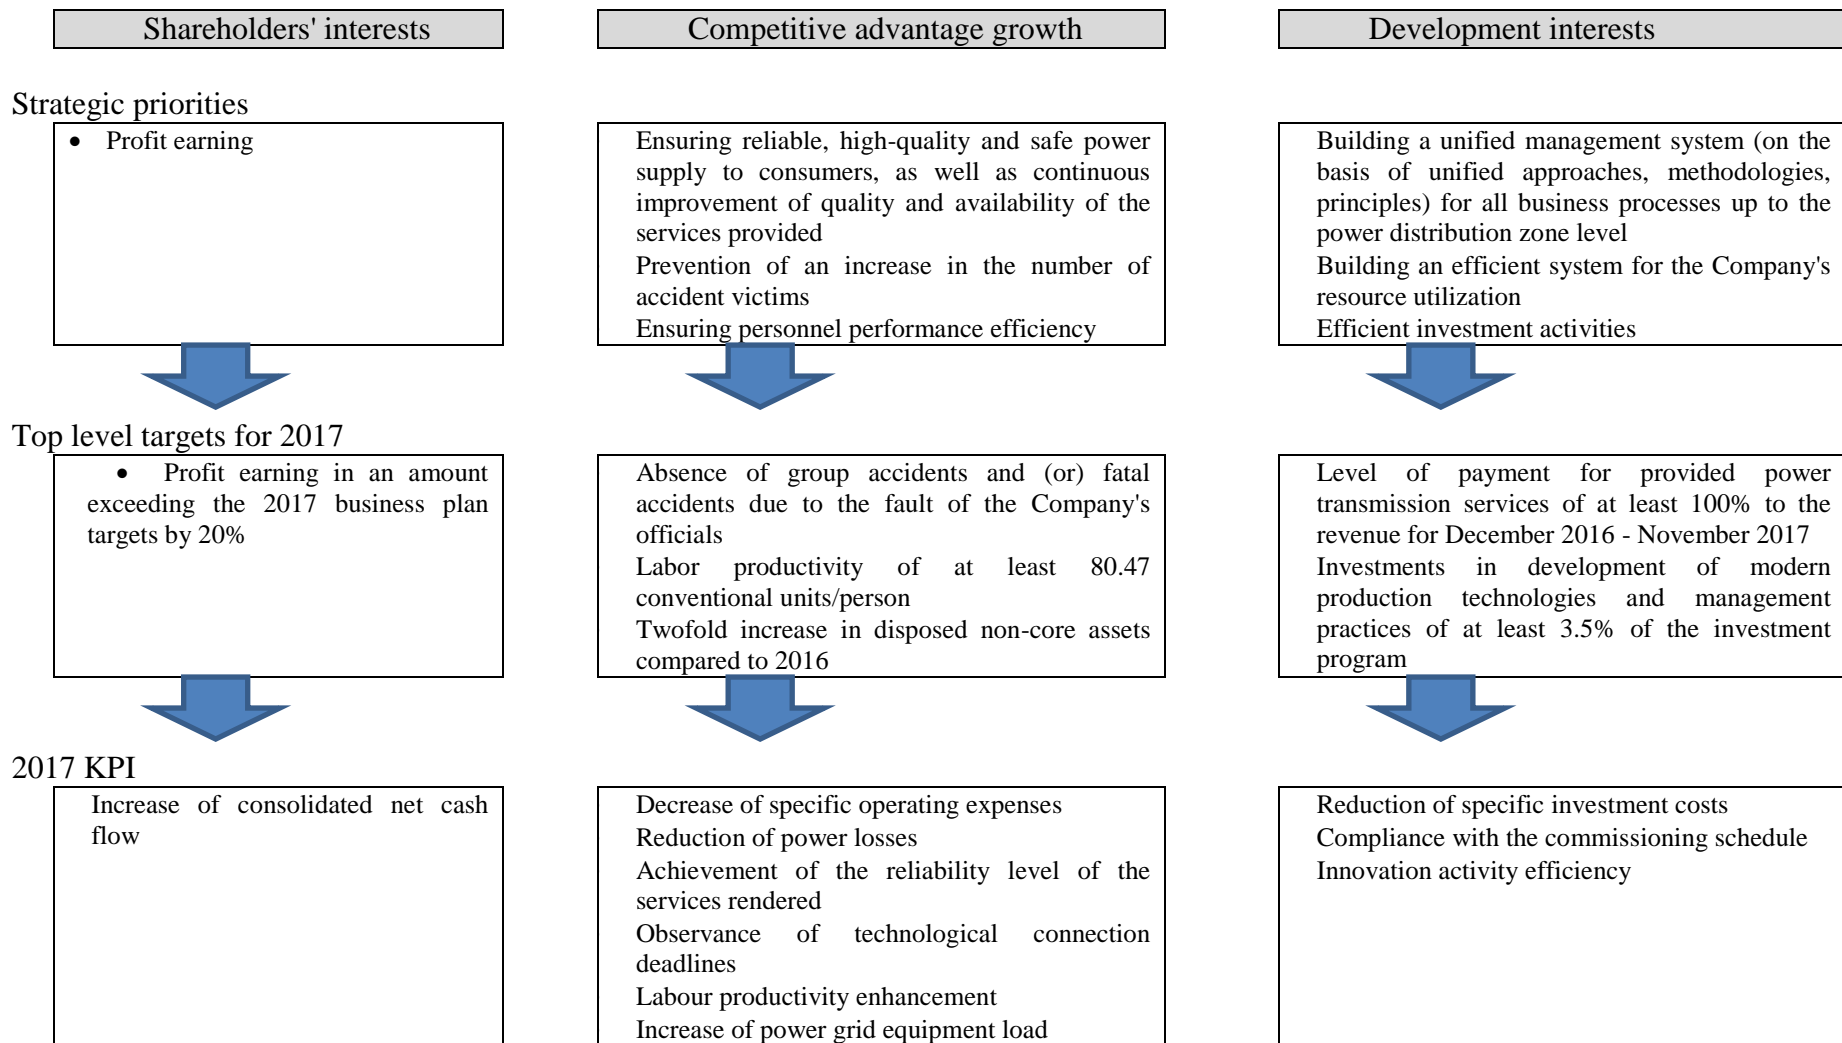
Shareholders' interests

Competitive advantage growth

Development interests

Strategic priorities

• Profit earning

Ensuring reliable, high-quality and safe power supply to consumers, as well as continuous improvement of quality and availability of the services provided

Prevention of an increase in the number of accident victims

Ensuring personnel performance efficiency

Building a unified management system (on the basis of unified approaches, methodologies, principles) for all business processes up to the power distribution zone level

Building an efficient system for the Company's resource utilization

Efficient investment activities

Top level targets for 2017

• Profit earning in an amount exceeding the 2017 business plan targets by 20%

Absence of group accidents and (or) fatal accidents due to the fault of the Company's officials

Labor productivity of at least 80.47 conventional units/person

Twofold increase in disposed non-core assets compared to 2016

Level of payment for provided power transmission services of at least 100% to the revenue for December 2016 - November 2017

Investments in development of modern production technologies and management practices of at least 3.5% of the investment program

2017 KPI

Increase of consolidated net cash flow

Decrease of specific operating expenses

Reduction of power losses

Achievement of the reliability level of the services rendered

Observance of technological connection deadlines

Labour productivity enhancement

Increase of power grid equipment load

Reduction of specific investment costs

Compliance with the commissioning schedule

Innovation activity efficiency